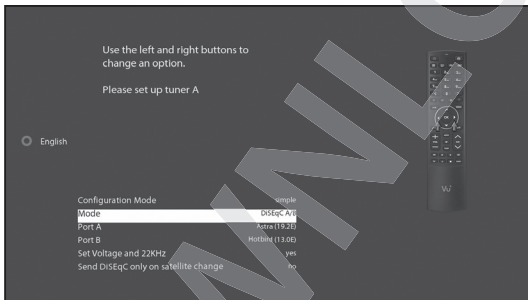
Use the left and right buttons to change an option.

Please set up tuner A

English

Configuration Mode simple
Mode DiSEqC A/B
Port A Astra (19.2E)
Port B Hotbird (13.0E)
Set Voltage and 22KHz yes
Send DiSEqC only on satellite change no